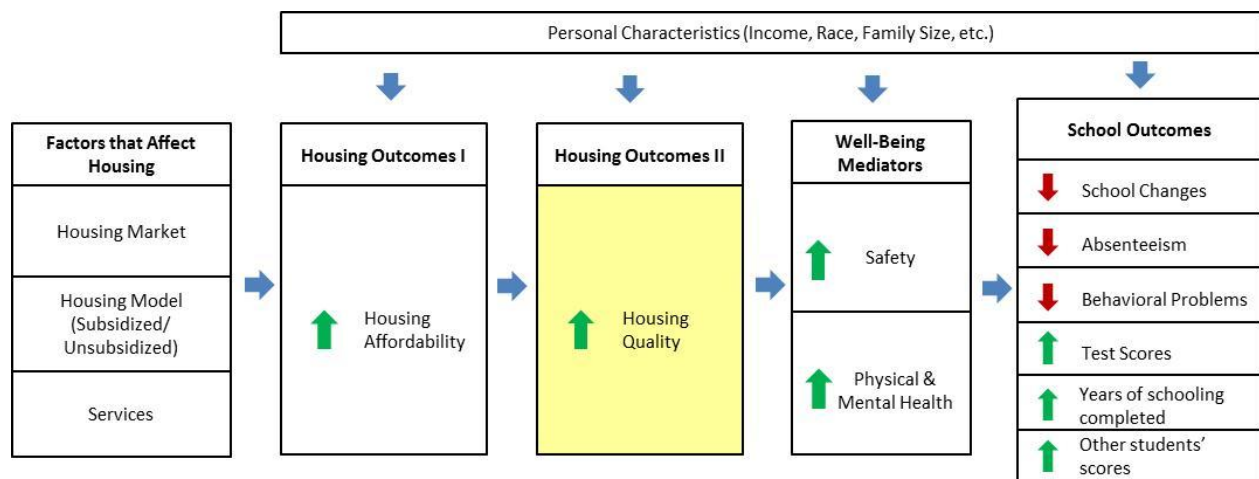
Personal Characteristics (Income, Race, Family Size, etc.)

Factors that Affect Housing

Housing Market

Housing Model (Subsidized/ Unsubsidized)

Services

Housing Outcomes I

Housing Affordability

Housing Outcomes II

Housing Quality

Well-Being Mediators

Safety

Physical & Mental Health

School Outcomes

School Changes

Absenteeism

Behavioral Problems

Test Scores

Years of schooling completed

Other students' scores